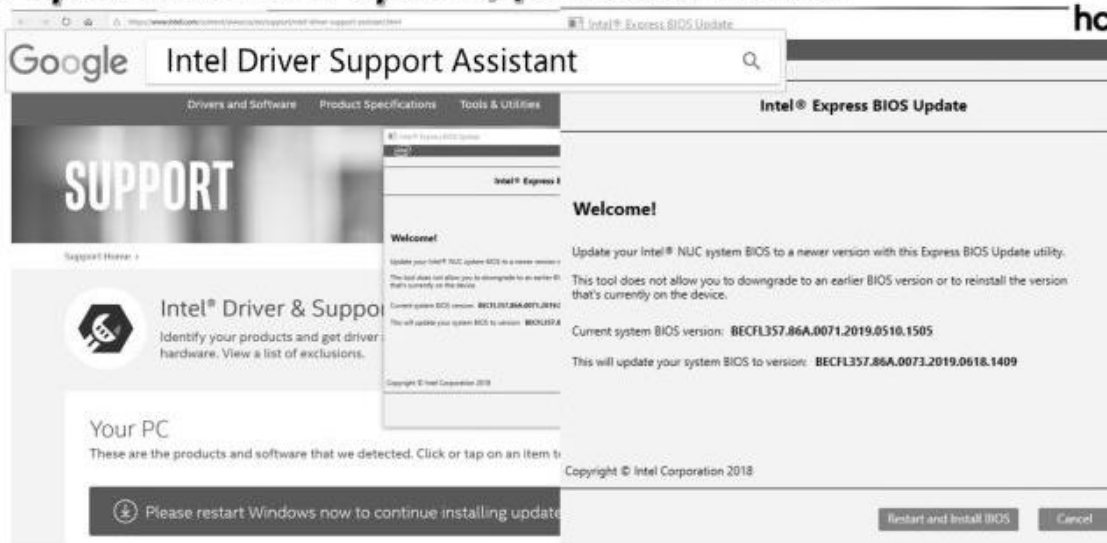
https://www.intel.com/content/www/us/en/support/intel-driver-support-assistant.html

Intel® Express BIOS Update

ho

Google Intel Driver Support Assistant

Drivers and Software Product Specifications Tools & Utilities

SUPPORT

Support Home ›

Intel® Driver & Suppor

Identify your products and get driver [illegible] hardware. View a list of exclusions.

Your PC

These are the products and software that we detected. Click or tap on an item t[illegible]

Please restart Windows now to continue installing update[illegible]

Intel® Express BIOS Update

intel

Intel® Express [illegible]

Welcome!

Update your Intel® NUC system BIOS to a newer version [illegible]

This tool does not allow you to downgrade to an earlier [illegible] that's currently on the device.

Current system BIOS version: BECFL357.86A.0071.2019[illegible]

This will update your system BIOS to version: BECFL357.8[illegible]

Copyright © Intel Corporation 2018

Intel® Express BIOS Update

Welcome!

Update your Intel® NUC system BIOS to a newer version with this Express BIOS Update utility.

This tool does not allow you to downgrade to an earlier BIOS version or to reinstall the version that's currently on the device.

Current system BIOS version: BECFL357.86A.0071.2019.0510.1505

This will update your system BIOS to version: BECFL357.86A.0073.2019.0618.1409

Copyright © Intel Corporation 2018

Restart and Install BIOS

Cancel